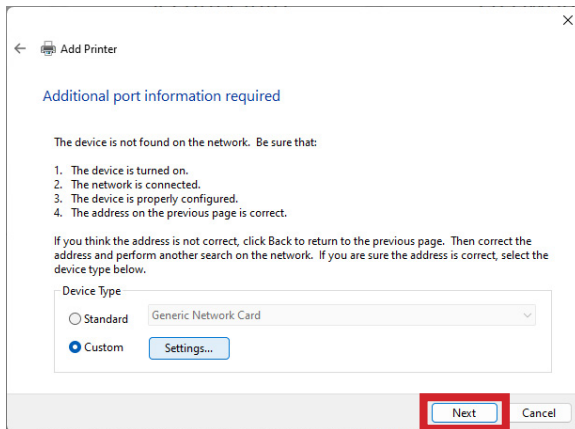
Add Printer

Additional port information required

The device is not found on the network. Be sure that:

1. The device is turned on.
2. The network is connected.
3. The device is properly configured.
4. The address on the previous page is correct.

If you think the address is not correct, click Back to return to the previous page. Then correct the address and perform another search on the network. If you are sure the address is correct, select the device type below.

Device Type

Standard Generic Network Card

Custom Settings...

Next Cancel